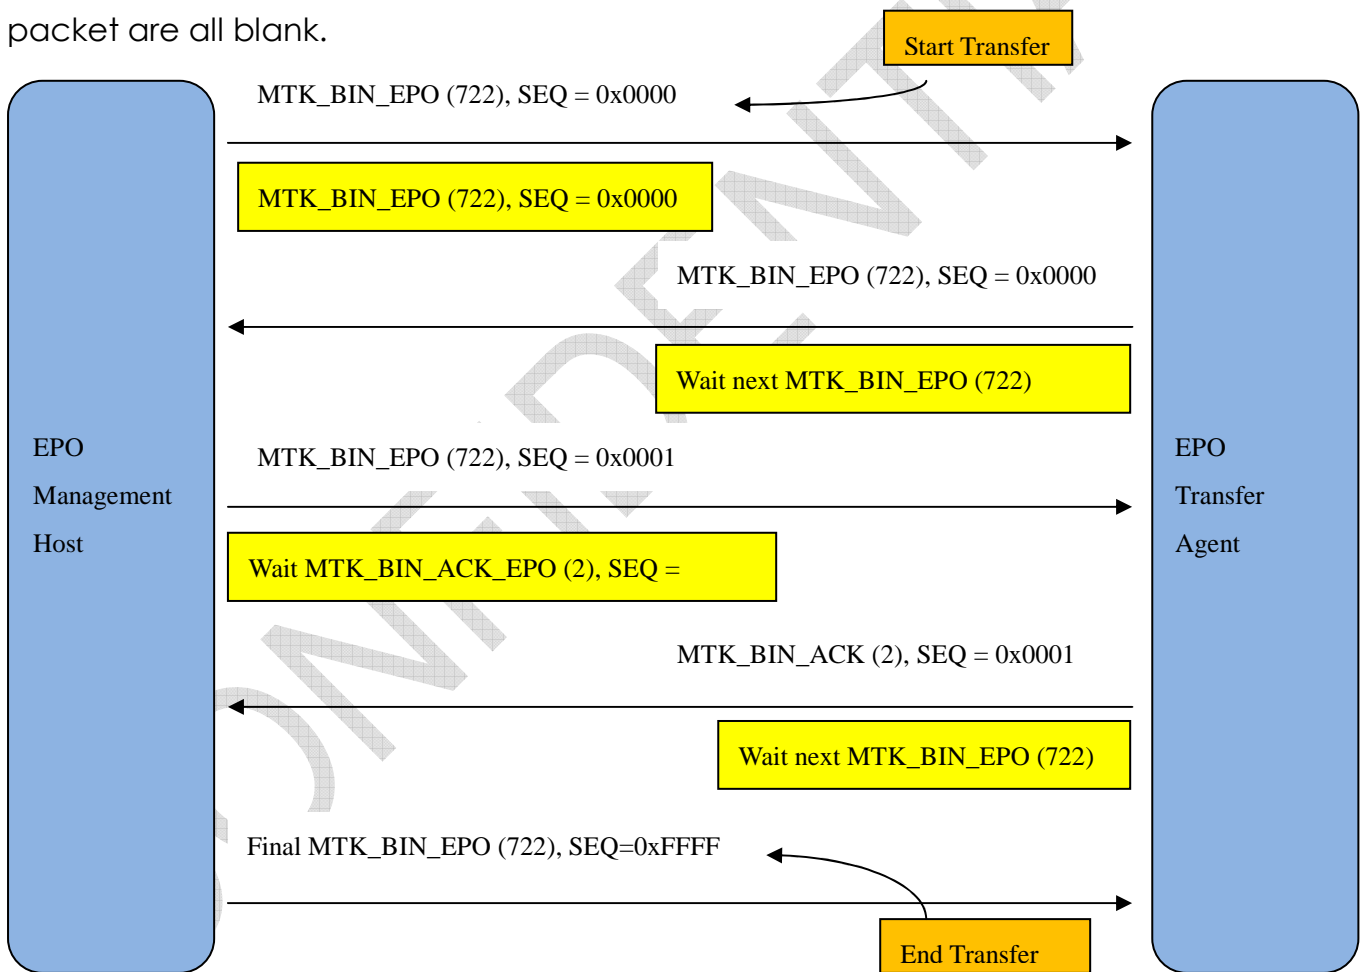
packet are all blank.

Start Transfer

MTK_BIN_EPO (722), SEQ = 0x0000

MTK_BIN_EPO (722), SEQ = 0x0000

MTK_BIN_EPO (722), SEQ = 0x0000

Wait next MTK_BIN_EPO (722)

EPO
Management
Host

MTK_BIN_EPO (722), SEQ = 0x0001

Wait MTK_BIN_ACK_EPO (2), SEQ =

EPO
Transfer
Agent

MTK_BIN_ACK (2), SEQ = 0x0001

Wait next MTK_BIN_EPO (722)

Final MTK_BIN_EPO (722), SEQ=0xFFFF

End Transfer